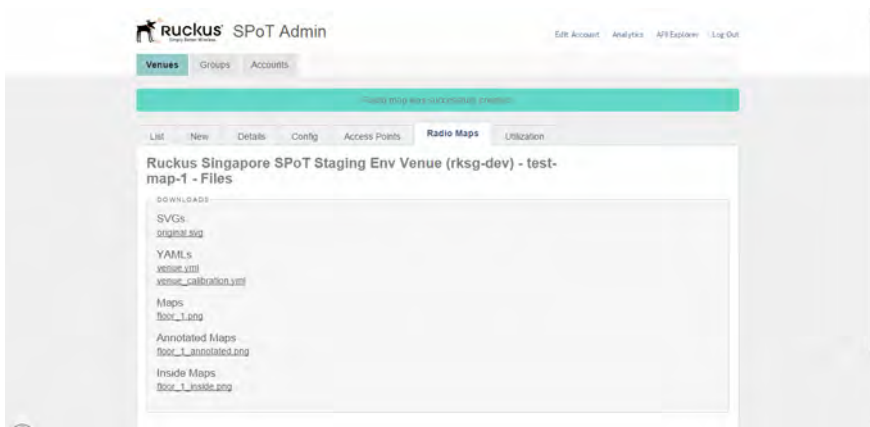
Ruckus Simply Better Wireless SPoT Admin

Edit Account Analytics API Explorer Log Out

Venues Groups Accounts

Radio map was successfully created.

List New Details Config Access Points Radio Maps Utilization

Ruckus Singapore SPoT Staging Env Venue (rksg-dev) - test-map-1 - Files

DOWNLOADS

SVGs
original.svg

YAMLs
venue.yml
venue_calibration.yml

Maps
floor_1.png

Annotated Maps
floor_1_annotated.png

Inside Maps
floor_1_inside.png